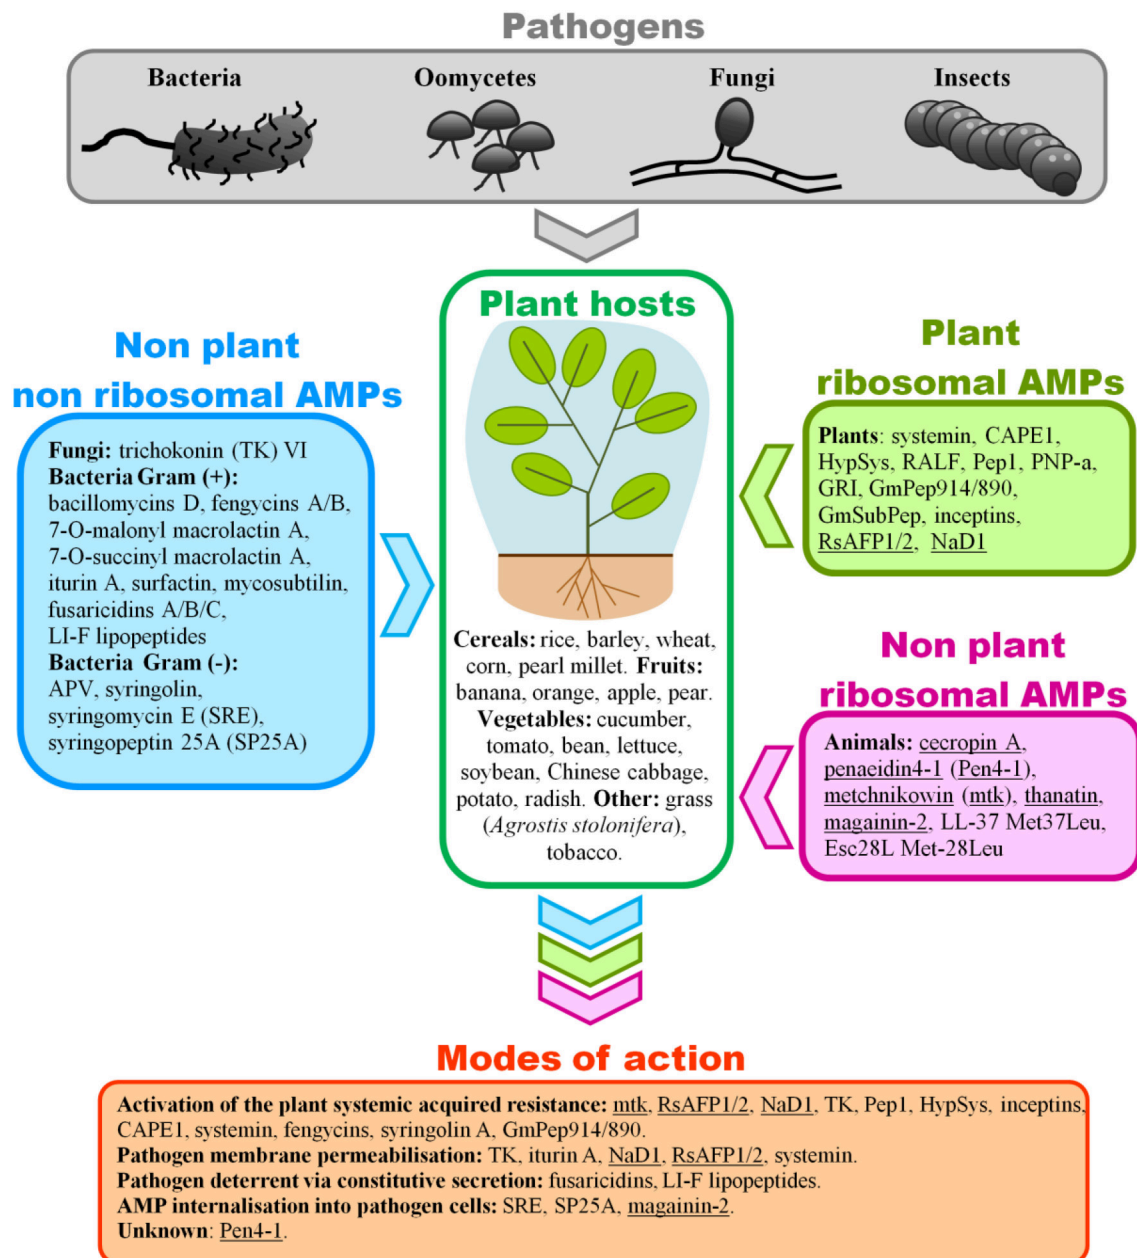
Pathogens

Bacteria

Oomycetes

Fungi

Insects

Non plant non ribosomal AMPs

Fungi: trichokonin (TK) VI
Bacteria Gram (+): bacillomycins D, fengycins A/B, 7-O-malonyl macrolactin A, 7-O-succinyl macrolactin A, iturin A, surfactin, mycosubtilin, fusaricidins A/B/C, LI-F lipopeptides
Bacteria Gram (-): APV, syringolin, syringomycin E (SRE), syringopeptin 25A (SP25A)

Plant hosts

Cereals: rice, barley, wheat, corn, pearl millet. Fruits: banana, orange, apple, pear. Vegetables: cucumber, tomato, bean, lettuce, soybean, Chinese cabbage, potato, radish. Other: grass (Agrostis stolonifera), tobacco.

Plant ribosomal AMPs

Plants: systemin, CAPE1, HypSys, RALF, Pep1, PNP-a, GRI, GmPep914/890, GmSubPep, inceptins, RsAFP1/2, NaD1

Non plant ribosomal AMPs

Animals: cecropin A, penaeidin4-1 (Pen4-1), metchnikowin (mtk), thanatin, magainin-2, LL-37 Met37Leu, Esc28L Met-28Leu

Modes of action

Activation of the plant systemic acquired resistance: mtk, RsAFP1/2, NaD1, TK, Pep1, HypSys, inceptins, CAPE1, systemin, fengycins, syringolin A, GmPep914/890.
Pathogen membrane permeabilisation: TK, iturin A, NaD1, RsAFP1/2, systemin.
Pathogen deterrent via constitutive secretion: fusaricidins, LI-F lipopeptides.
AMP internalisation into pathogen cells: SRE, SP25A, magainin-2.
Unknown: Pen4-1.